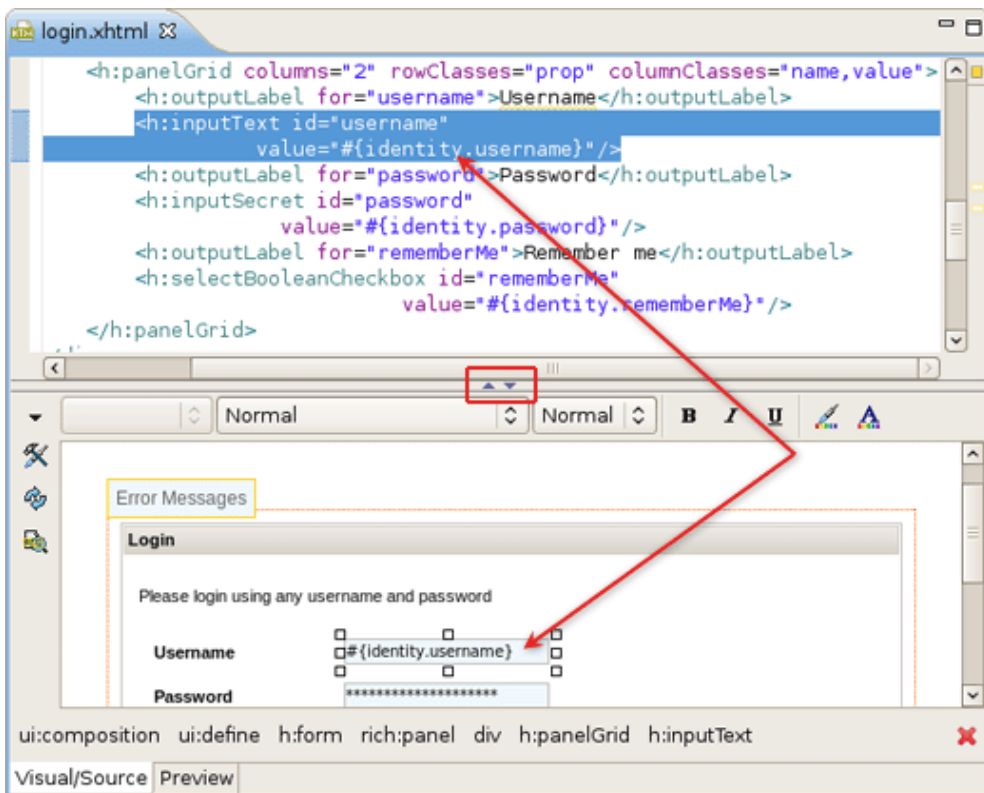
login.xhtml

<h:panelGrid columns="2" rowClasses="prop" columnClasses="name,value">
<h:outputLabel for="username">Username</h:outputLabel>
<h:inputText id="username"
value="#{identity.username}"/>
<h:outputLabel for="password">Password</h:outputLabel>
<h:inputSecret id="password"
value="#{identity.password}"/>
<h:outputLabel for="rememberMe">Remember me</h:outputLabel>
<h:selectBooleanCheckbox id="rememberMe"
value="#{identity.rememberMe}"/>
</h:panelGrid>

Normal
Normal
B I U

Error Messages

Login

Please login using any username and password

Username #{identity.username}

Password *********************

ui:composition ui:define h:form rich:panel div h:panelGrid h:inputText

Visual/Source Preview